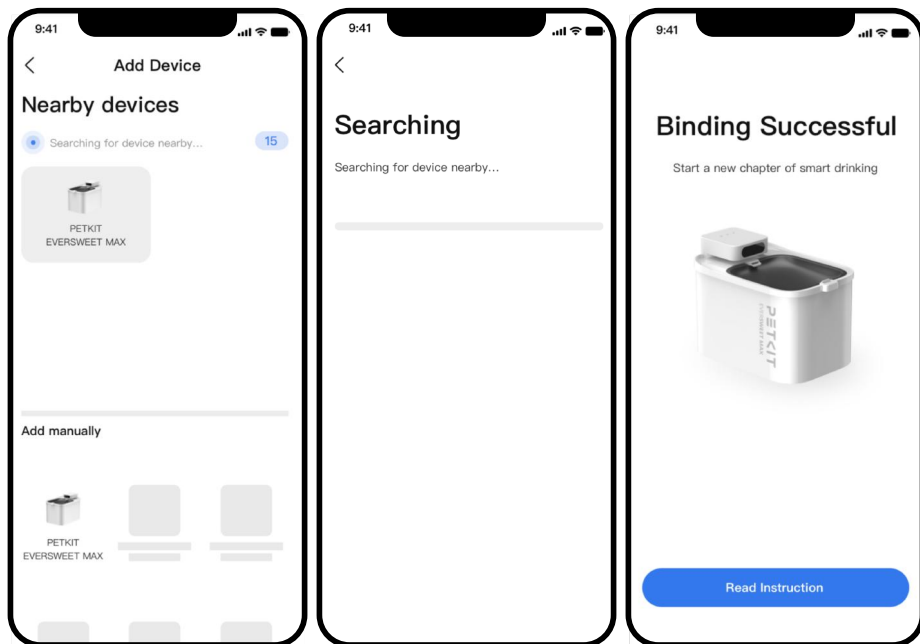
9:41

Add Device

Nearby devices

Searching for device nearby...

15

PETKIT EVERSWEET MAX

Add manually

PETKIT EVERSWEET MAX

9:41

Searching

Searching for device nearby...

9:41

Binding Successful

Start a new chapter of smart drinking

PETKIT

EVERSWEET MAX

Read Instruction